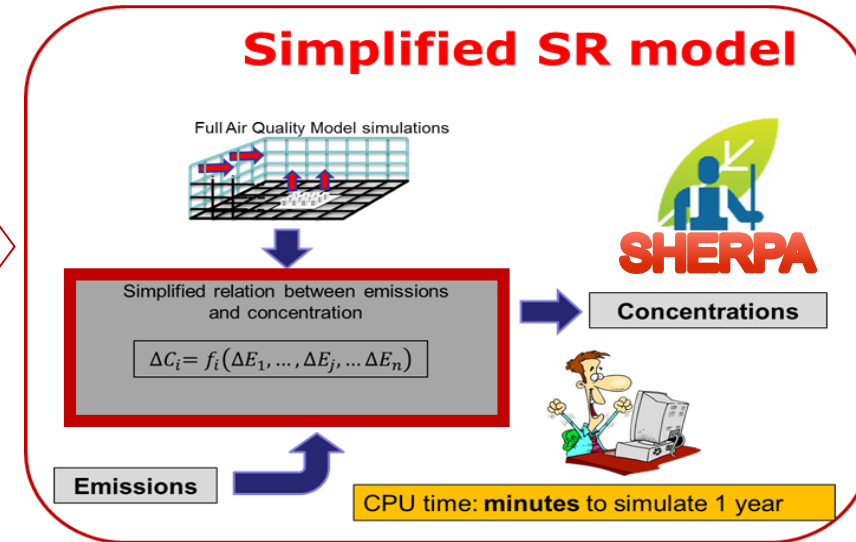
Simplified SR model

Full Air Quality Model simulations

SHERPA

Simplified relation between emissions and concentration

$\Delta C_i = f_i(\Delta E_1, \dots, \Delta E_j, \dots \Delta E_n)$

Concentrations

Emissions

CPU time: **minutes** to simulate 1 year